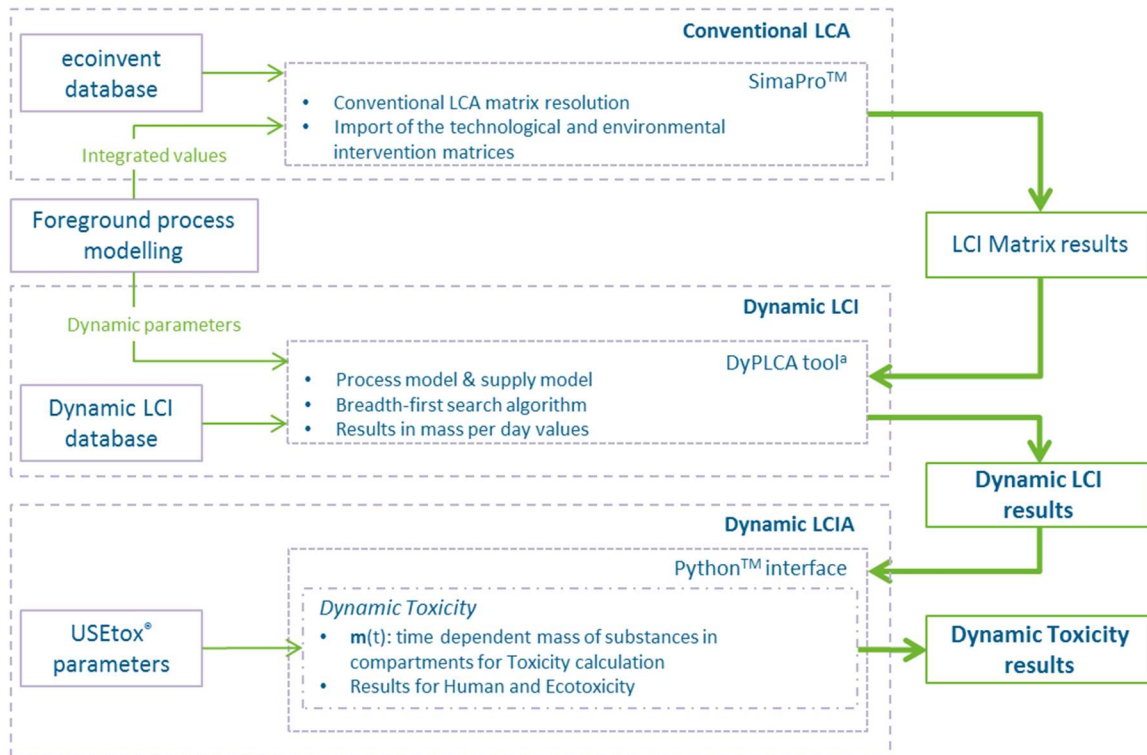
Conventional LCA

ecoinvent database

SimaPro$^{TM}$

- Conventional LCA matrix resolution
- Import of the technological and environmental intervention matrices

Integrated values

Foreground process modelling

LCI Matrix results

Dynamic LCI

Dynamic parameters

DyPLCA tool$^{a}$

- Process model & supply model
- Breadth-first search algorithm
- Results in mass per day values

Dynamic LCI database

Dynamic LCI results

Dynamic LCIA

Python$^{TM}$ interface

Dynamic Toxicity

- **m**(t): time dependent mass of substances in compartments for Toxicity calculation
- Results for Human and Ecotoxicity

USEtox$^{®}$ parameters

Dynamic Toxicity results